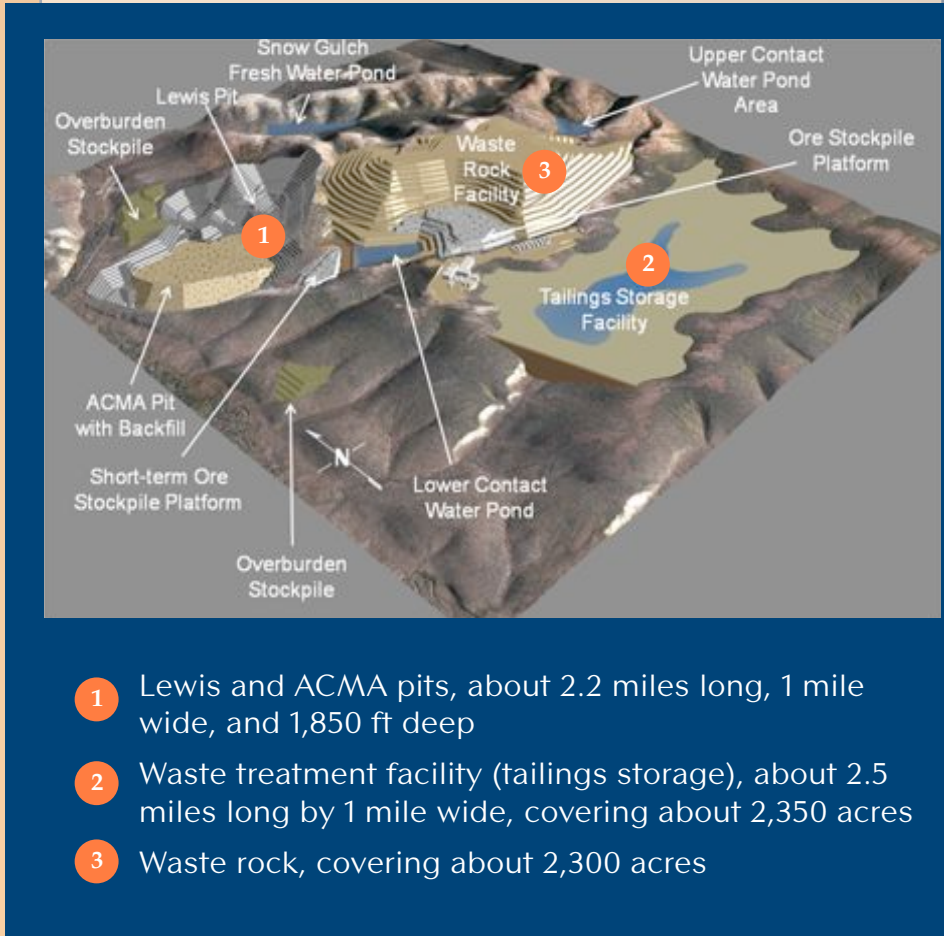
Snow Gulch Fresh Water Pond

Upper Contact Water Pond Area

Lewis Pit

Overburden Stockpile

Waste Rock Facility

3

Ore Stockpile Platform

1

2

Tailings Storage Facility

ACMA Pit with Backfill

Short-term Ore Stockpile Platform

N

Lower Contact Water Pond

Overburden Stockpile

1 Lewis and ACMA pits, about 2.2 miles long, 1 mile wide, and 1,850 ft deep

2 Waste treatment facility (tailings storage), about 2.5 miles long by 1 mile wide, covering about 2,350 acres

3 Waste rock, covering about 2,300 acres